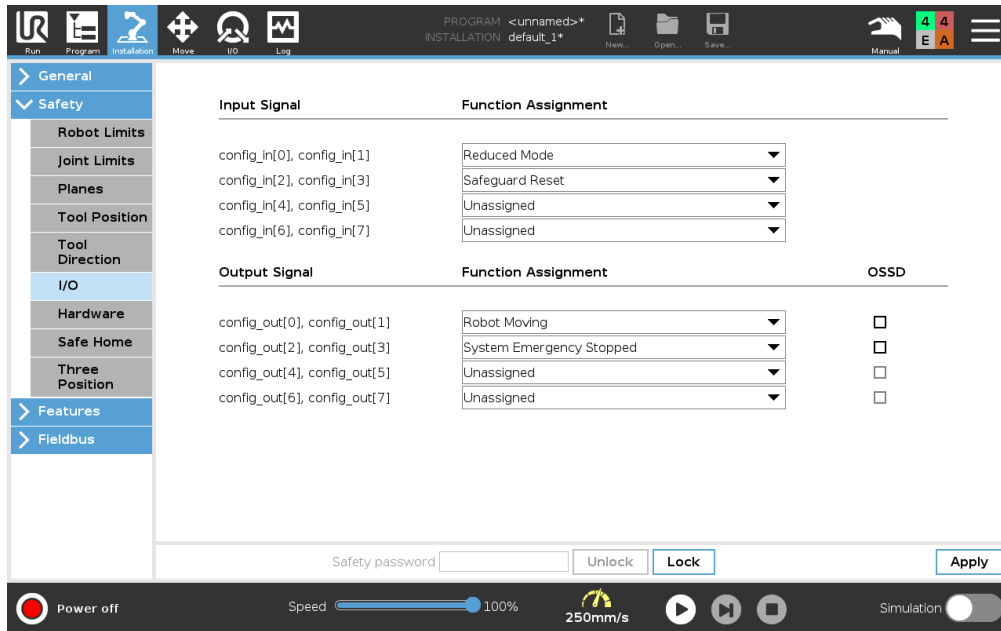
Run Program Installation Move I/O Log

PROGRAM <unnamed>*
INSTALLATION default_1*

New... Open... Save...

Manual

4 4
E A

General
Safety
Robot Limits
Joint Limits
Planes
Tool Position
Tool Direction
I/O
Hardware
Safe Home
Three Position
Features
Fieldbus

| Input Signal | Function Assignment |
|---|---|
| config_in[0], config_in[1] | Reduced Mode |
| config_in[2], config_in[3] | Safeguard Reset |
| config_in[4], config_in[5] | Unassigned |
| config_in[6], config_in[7] | Unassigned |

| Output Signal | Function Assignment | OSSD |
|---|---|---|
| config_out[0], config_out[1] | Robot Moving | ☐ |
| config_out[2], config_out[3] | System Emergency Stopped | ☐ |
| config_out[4], config_out[5] | Unassigned | ☐ |
| config_out[6], config_out[7] | Unassigned | ☐ |

Safety password Unlock Lock Apply

Power off Speed 100% 250mm/s Simulation